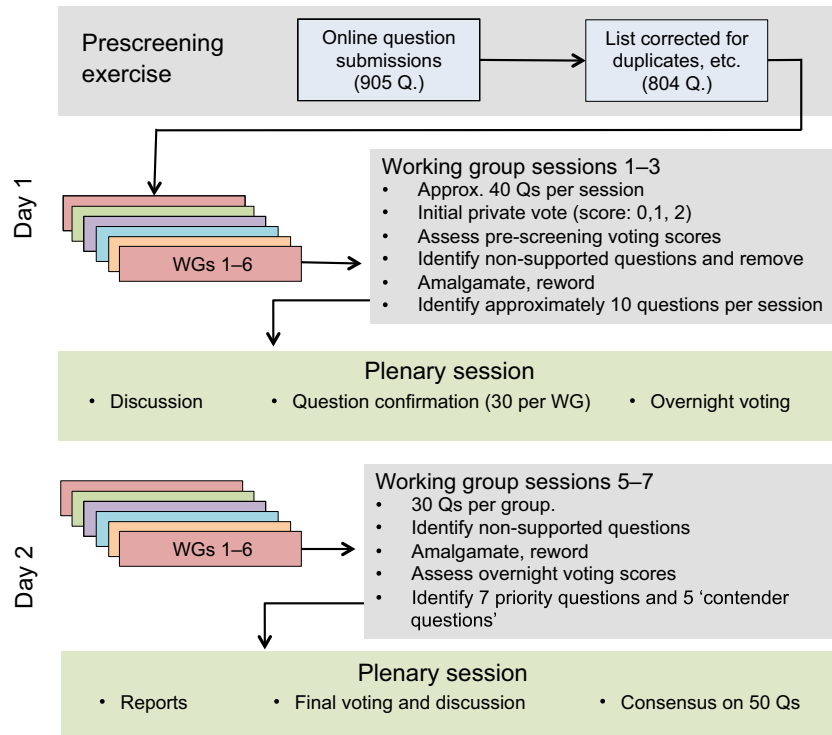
Prescreening exercise

Online question submissions (905 Q.)

List corrected for duplicates, etc. (804 Q.)

Day 1

WGs 1–6

Working group sessions 1–3
• Approx. 40 Qs per session
• Initial private vote (score: 0,1, 2)
• Assess pre-screening voting scores
• Identify non-supported questions and remove
• Amalgamate, reword
• Identify approximately 10 questions per session

Plenary session
• Discussion • Question confirmation (30 per WG) • Overnight voting

Day 2

WGs 1–6

Working group sessions 5–7
• 30 Qs per group.
• Identify non-supported questions
• Amalgamate, reword
• Assess overnight voting scores
• Identify 7 priority questions and 5 'contender questions'

Plenary session
• Reports • Final voting and discussion • Consensus on 50 Qs